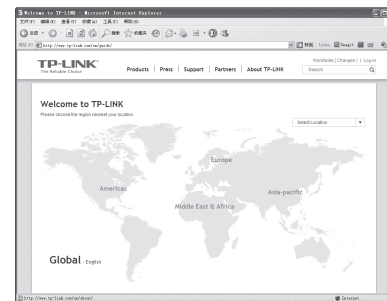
Welcome to TP-LINK - Microsoft Internet Explorer

文件(F) 编辑(E) 查看(V) 收藏(A) 工具(T) 帮助(H)

地址(D) http://www.tp-link.com/en/guide/

TP-LINK
The Reliable Choice

Products | Press | Support | Partners | About TP-LINK

Worldwide [Change] | Log-in

Search

Welcome to TP-LINK

Please choose the region nearest your location

Select Location

Europe

Americas

Asia-pacific

Middle East & Africa

Global - English

http://www.tp-link.com/en/about/

Internet